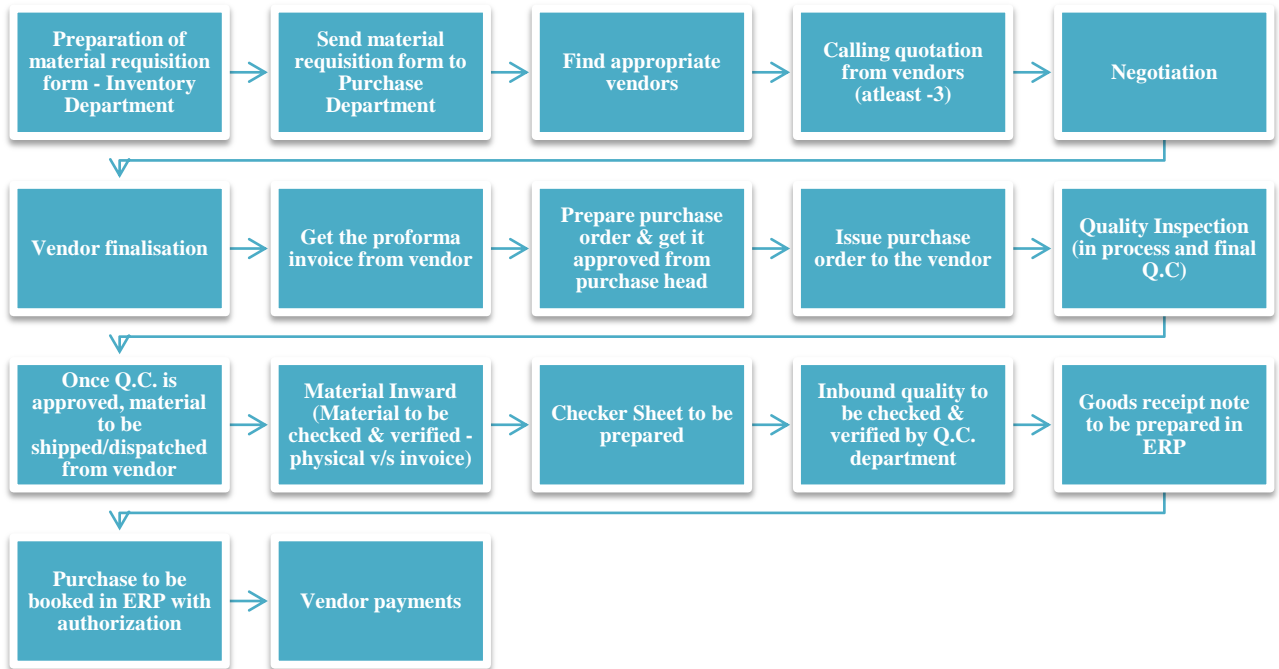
Preparation of material requisition form - Inventory Department

Send material requisition form to Purchase Department

Find appropriate vendors

Calling quotation from vendors (atleast -3)

Negotiation

Vendor finalisation

Get the proforma invoice from vendor

Prepare purchase order & get it approved from purchase head

Issue purchase order to the vendor

Quality Inspection (in process and final Q.C)

Once Q.C. is approved, material to be shipped/dispatched from vendor

Material Inward (Material to be checked & verified - physical v/s invoice)

Checker Sheet to be prepared

Inbound quality to be checked & verified by Q.C. department

Goods receipt note to be prepared in ERP

Purchase to be booked in ERP with authorization

Vendor payments